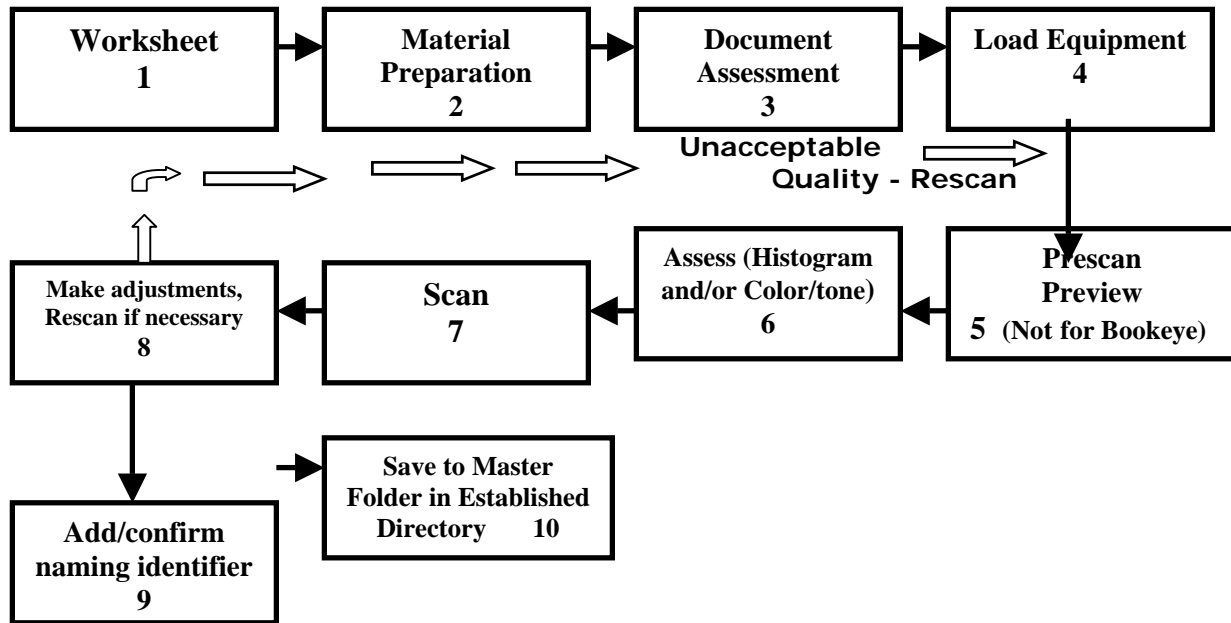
Worksheet
1

Material Preparation
2

Document Assessment
3

Load Equipment
4

Unacceptable Quality - Rescan

Prescan Preview
5 (Not for Bookeye)

Assess (Histogram and/or Color/tone)
6

Scan
7

Make adjustments, Rescan if necessary
8

Add/confirm naming identifier
9

Save to Master Folder in Established Directory 10